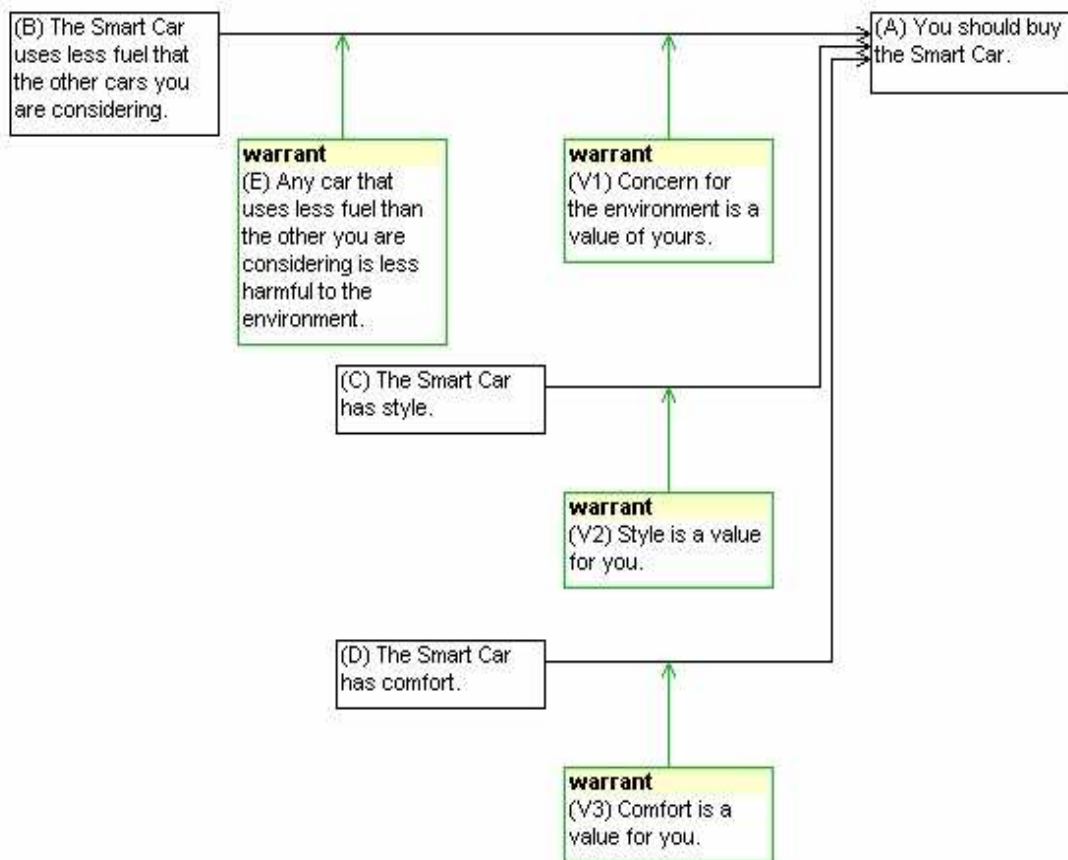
(B) The Smart Car uses less fuel that the other cars you are considering.

(A) You should buy the Smart Car.

warrant
(E) Any car that uses less fuel than the other you are considering is less harmful to the environment.

warrant
(V1) Concern for the environment is a value of yours.

(C) The Smart Car has style.

warrant
(V2) Style is a value for you.

(D) The Smart Car has comfort.

warrant
(V3) Comfort is a value for you.